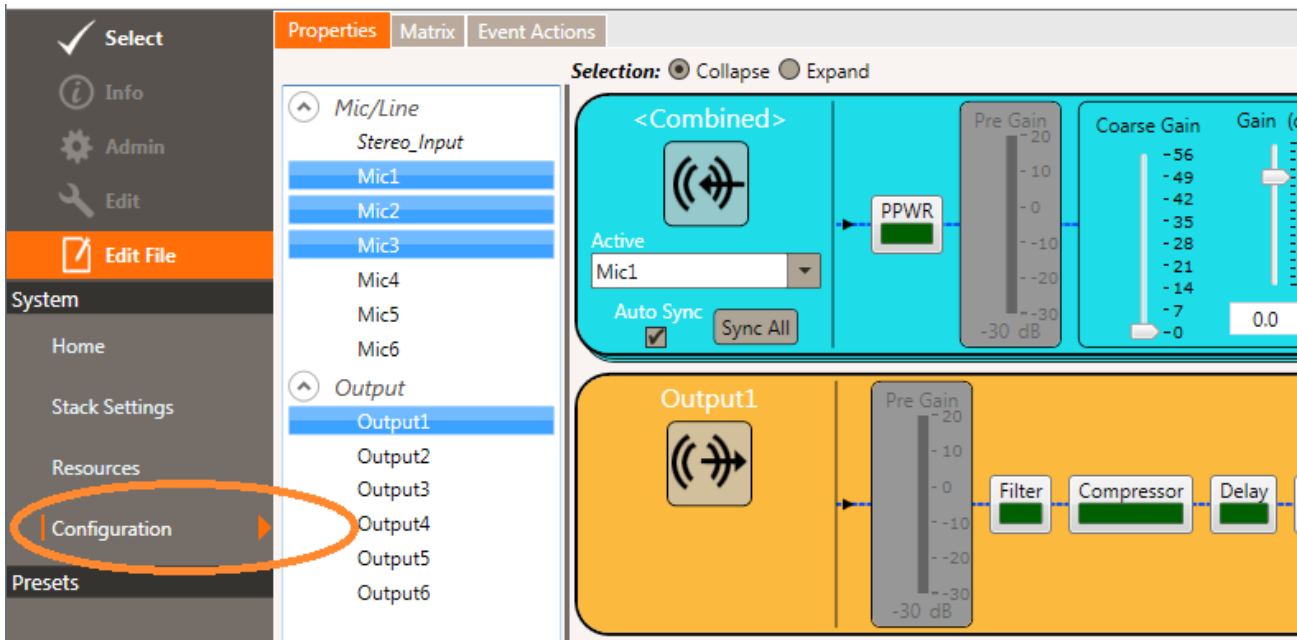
Select
Info
Admin
Edit
Edit File
System
Home
Stack Settings
Resources
Configuration
Presets

Properties
Matrix
Event Actions

Selection: Collapse Expand

Mic/Line
Stereo_Input
Mic1
Mic2
Mic3
Mic4
Mic5
Mic6
Output
Output1
Output2
Output3
Output4
Output5
Output6

<Combined>
Active
Mic1
Auto Sync
Sync All
PPWR
Pre Gain
20
10
0
-10
-20
-30
-30 dB
Coarse Gain
56
49
42
35
28
21
14
7
0
Gain (
0.0

Output1
Pre Gain
20
10
0
-10
-20
-30
-30 dB
Filter
Compressor
Delay